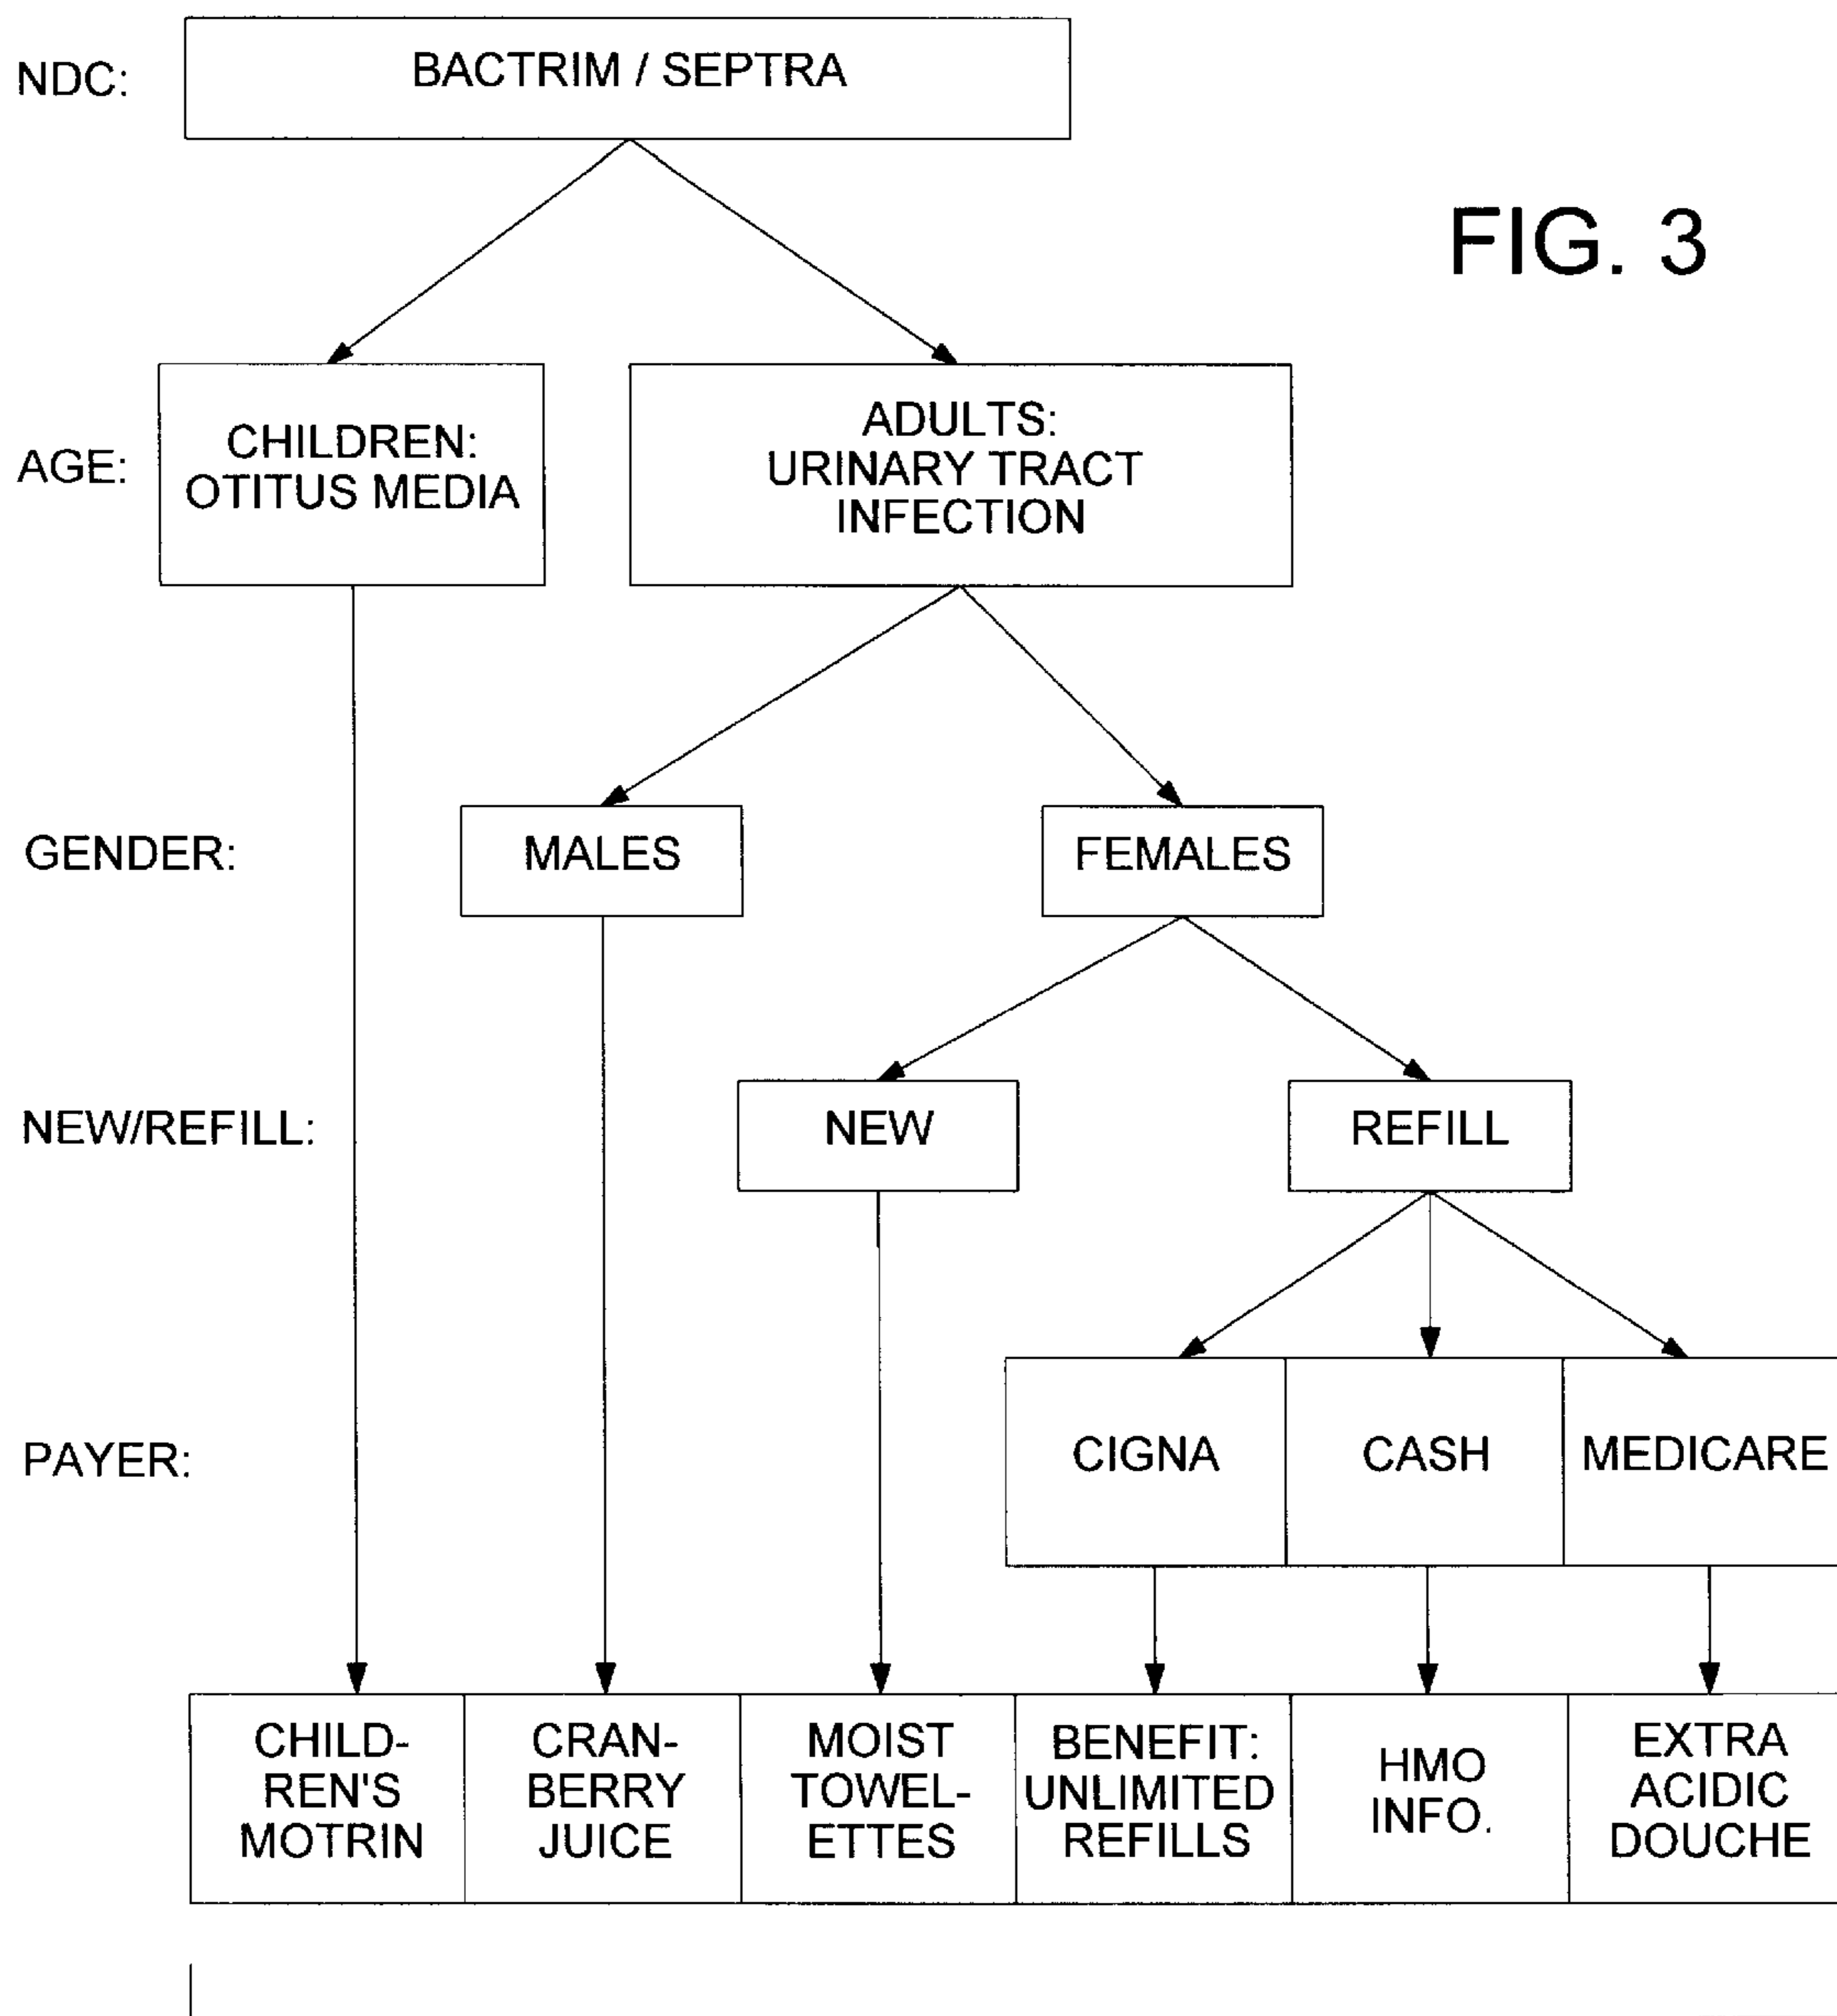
NDC:

BACTRIM / SEPTRA

FIG. 3

AGE:

CHILDREN: OTITUS MEDIA

ADULTS: URINARY TRACT INFECTION

GENDER:

MALES

FEMALES

NEW/REFILL:

NEW

REFILL

PAYER:

CIGNA

CASH

MEDICARE

CHILDREN'S MOTRIN

CRANBERRY JUICE

MOIST TOWELETTES

BENEFIT: UNLIMITED REFILLS

HMO INFO.

EXTRA ACIDIC DOUCHE